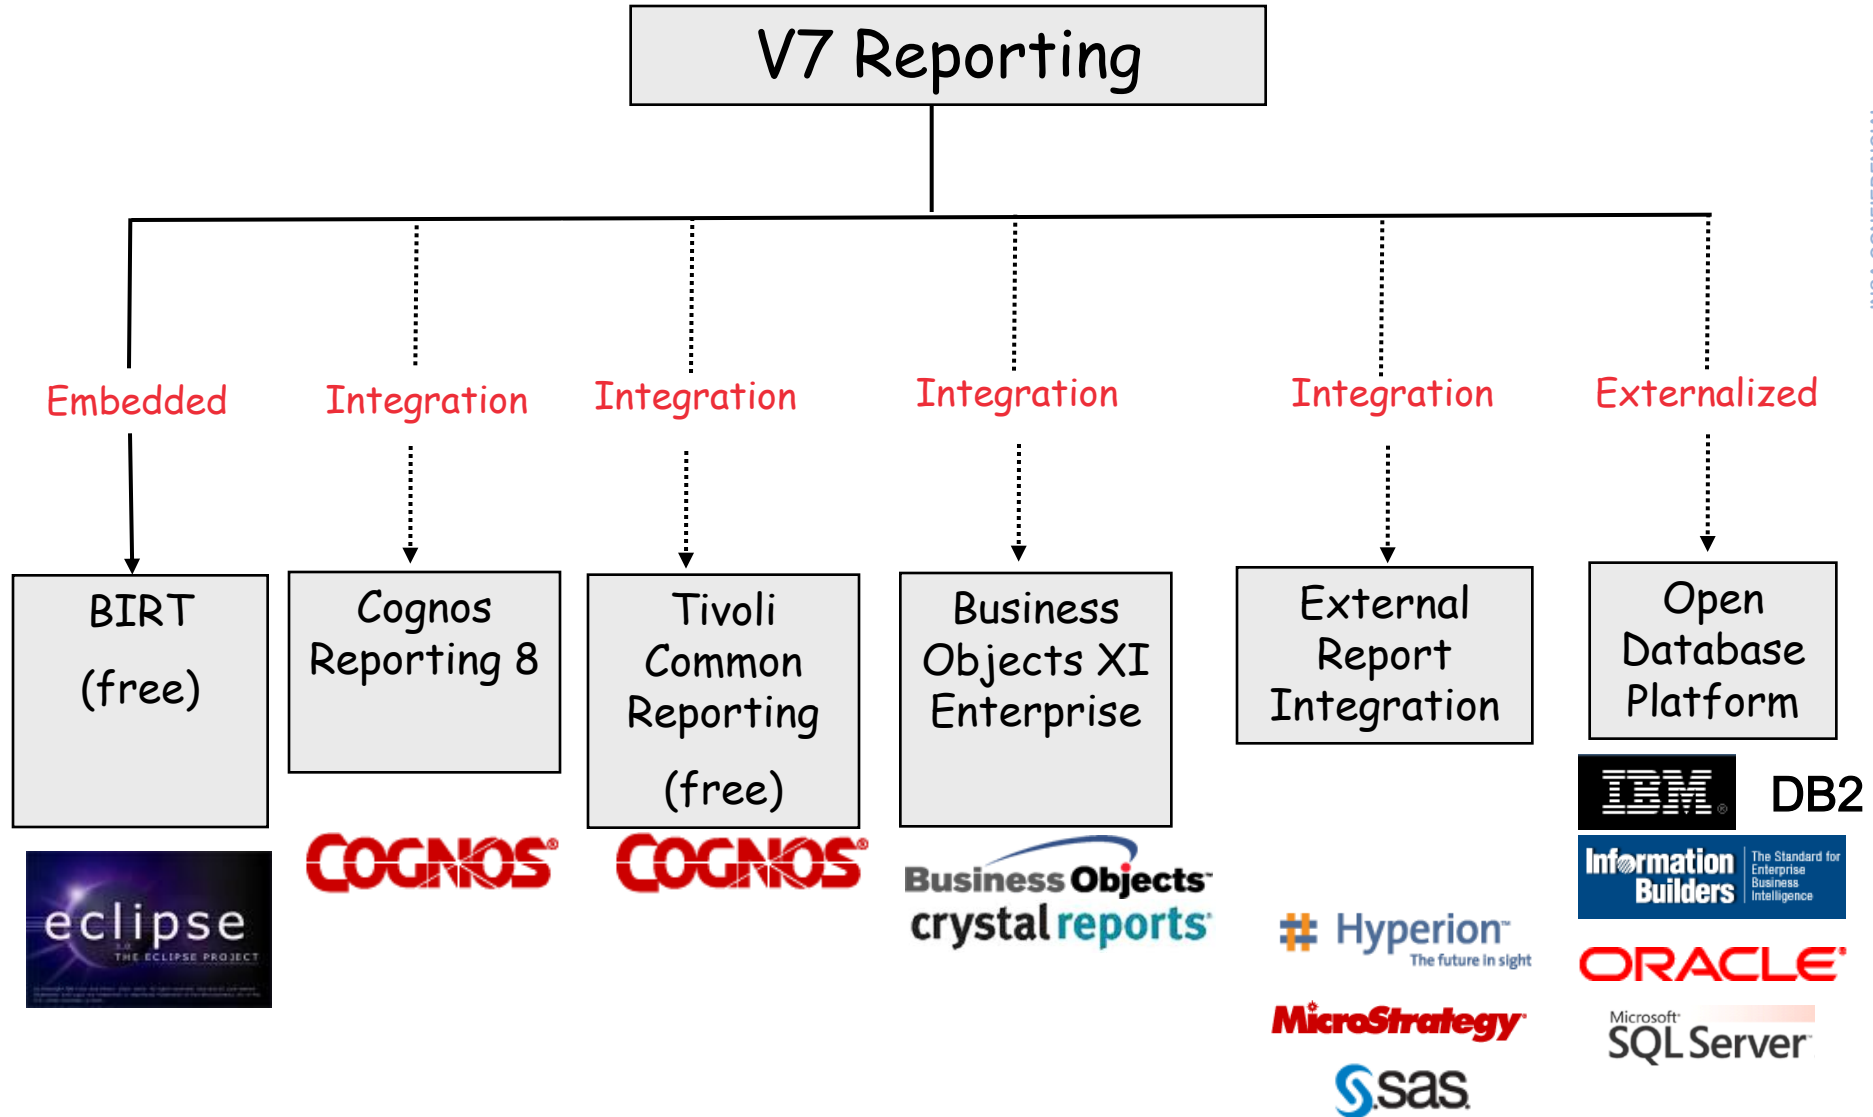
V7 Reporting

Embedded

BIRT

(free)

eclipse

THE ECLIPSE PROJECT

Integration

Cognos Reporting 8

COGNOS

Integration

Tivoli Common Reporting

(free)

COGNOS

Integration

Business Objects XI Enterprise

Business Objects

crystal reports

Integration

External Report Integration

Hyperion

The future in sight

MicroStrategy

sas

Externalized

Open Database Platform

IBM

DB2

Information Builders

The Standard for Enterprise Business Intelligence

ORACLE

Microsoft SQL Server